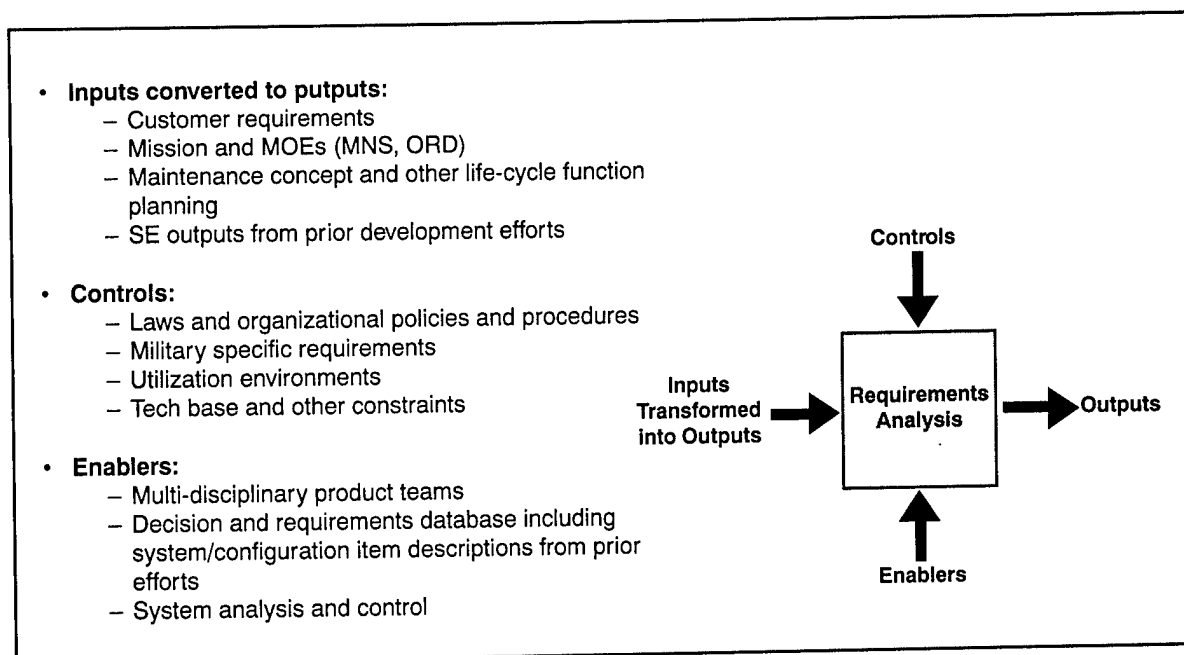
• **Inputs converted to putputs:**
  – Customer requirements
  – Mission and MOEs (MNS, ORD)
  – Maintenance concept and other life-cycle function planning
  – SE outputs from prior development efforts

• **Controls:**
  – Laws and organizational policies and procedures
  – Military specific requirements
  – Utilization environments
  – Tech base and other constraints

• **Enablers:**
  – Multi-disciplinary product teams
  – Decision and requirements database including system/configuration item descriptions from prior efforts
  – System analysis and control

Controls

Inputs Transformed into Outputs

Requirements Analysis

Outputs

Enablers